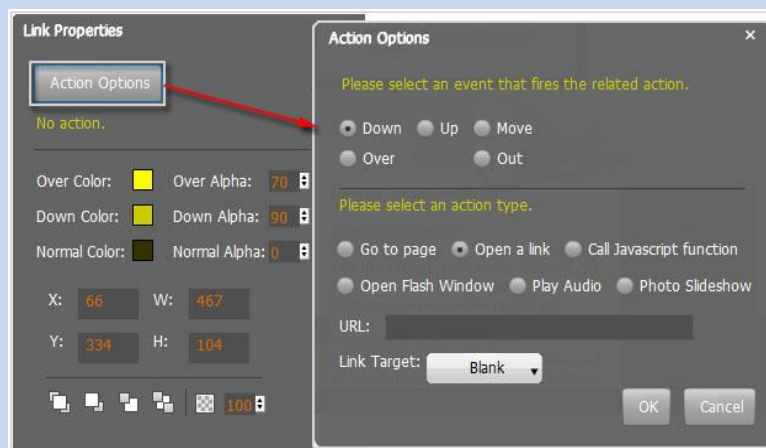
Link Properties

Action Options

No action.

Over Color: Over Alpha: 70

Down Color: Down Alpha: 90

Normal Color: Normal Alpha: 0

X: 66 W: 467

Y: 334 H: 104

100

Action Options ×

Please select an event that fires the related action.

Down Up Move

Over Out

Please select an action type.

Go to page Open a link Call Javascript function

Open Flash Window Play Audio Photo Slideshow

URL:

Link Target: Blank

OK Cancel